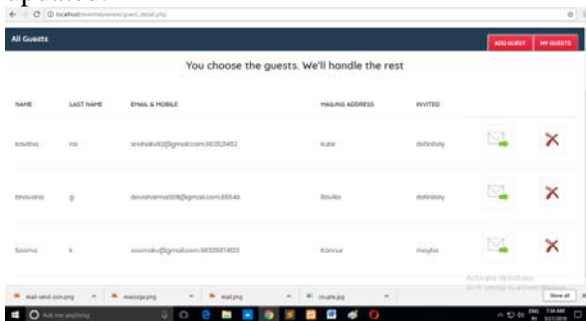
localhost/eventsbyview/guest_detail.php

All Guests

ADD GUEST

MY GUESTS

You choose the guests. We'll handle the rest

| NAME | LAST NAME | EMAIL & MOBILE | MAILING ADDRESS | INVITED |
|---|---|---|---|---|
| kavitha | rai | snehakv92@gmail.com 963524452 | kulai | definitely |
| bhavana | g | devsharma006@gmail.com 65546 | Bawlia | definitely |
| Soorna | k | soornaku@gmail.com 9632587403 | Kannur | maybe |

Activate Windows

Go to Settings to activate Windows.

mail-send-icon.png

message.png

mail.png

couple.jpg

Show all

Ask me anything

7:14 AM

ENG